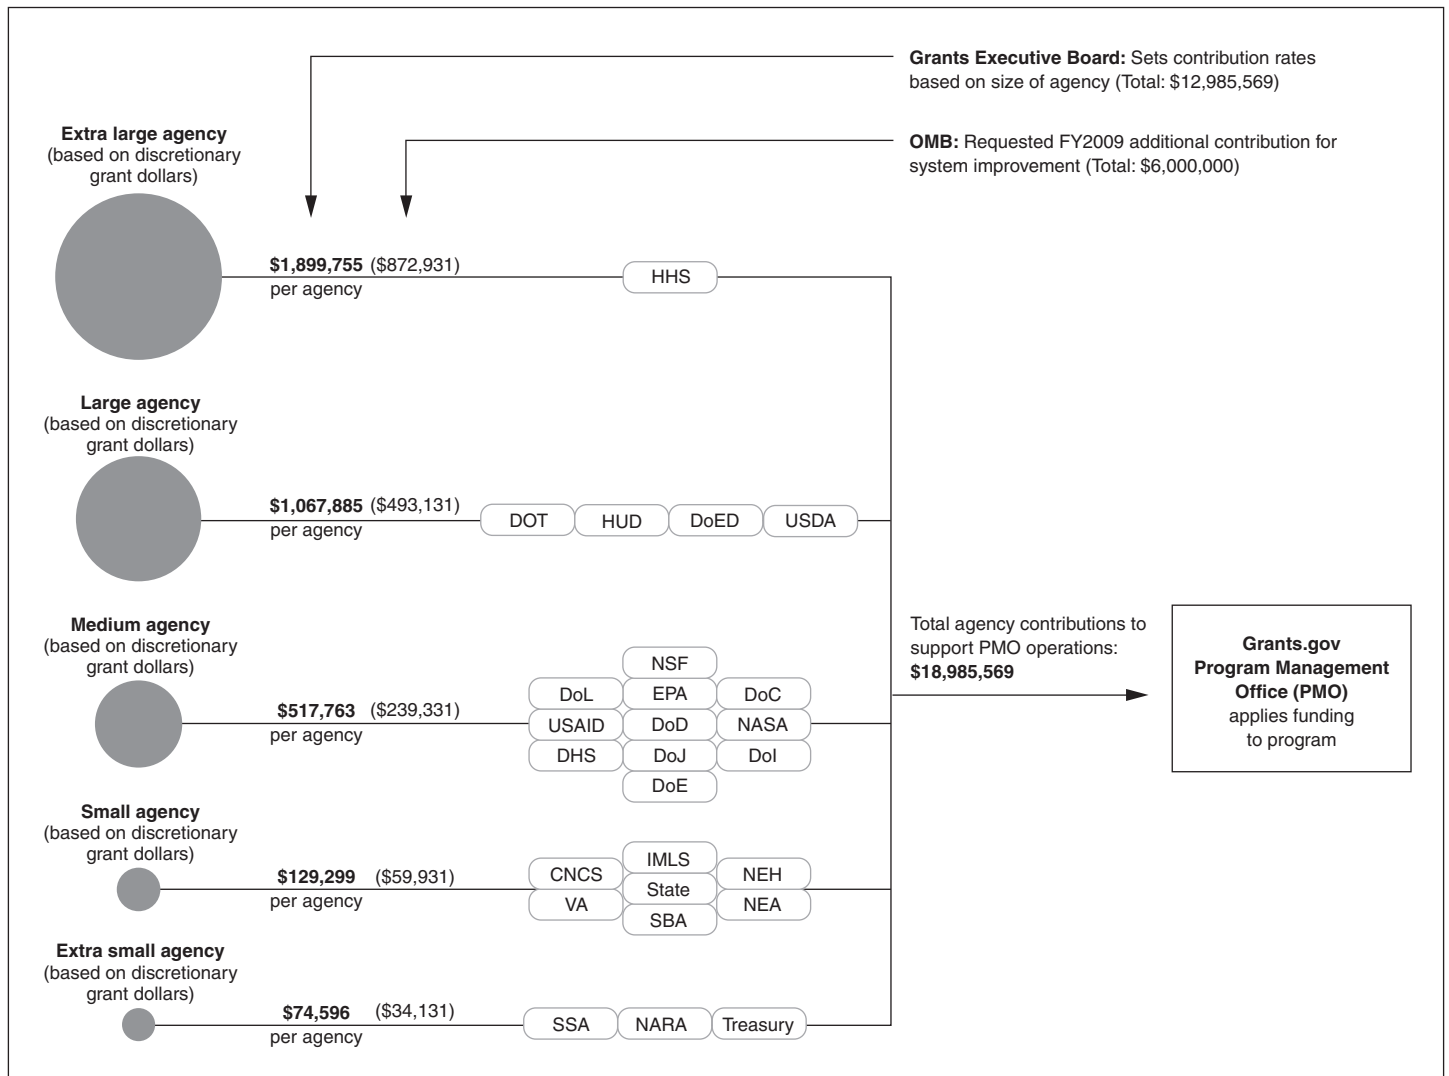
**Grants Executive Board:** Sets contribution rates based on size of agency (Total: \$12,985,569)

**OMB:** Requested FY2009 additional contribution for system improvement (Total: \$6,000,000)

**Extra large agency**
(based on discretionary grant dollars)

**\$1,899,755** (\$872,931)
per agency

HHS

**Large agency**
(based on discretionary grant dollars)

**\$1,067,885** (\$493,131)
per agency

DOT
HUD
DoED
USDA

**Medium agency**
(based on discretionary grant dollars)

**\$517,763** (\$239,331)
per agency

NSF
DoL
EPA
DoC
USAID
DoD
NASA
DHS
DoJ
DoI
DoE

**Small agency**
(based on discretionary grant dollars)

**\$129,299** (\$59,931)
per agency

IMLS
CNCS
State
NEH
VA
SBA
NEA

**Extra small agency**
(based on discretionary grant dollars)

**\$74,596** (\$34,131)
per agency

SSA
NARA
Treasury

Total agency contributions to support PMO operations:
**\$18,985,569**

**Grants.gov Program Management Office (PMO)**
applies funding to program